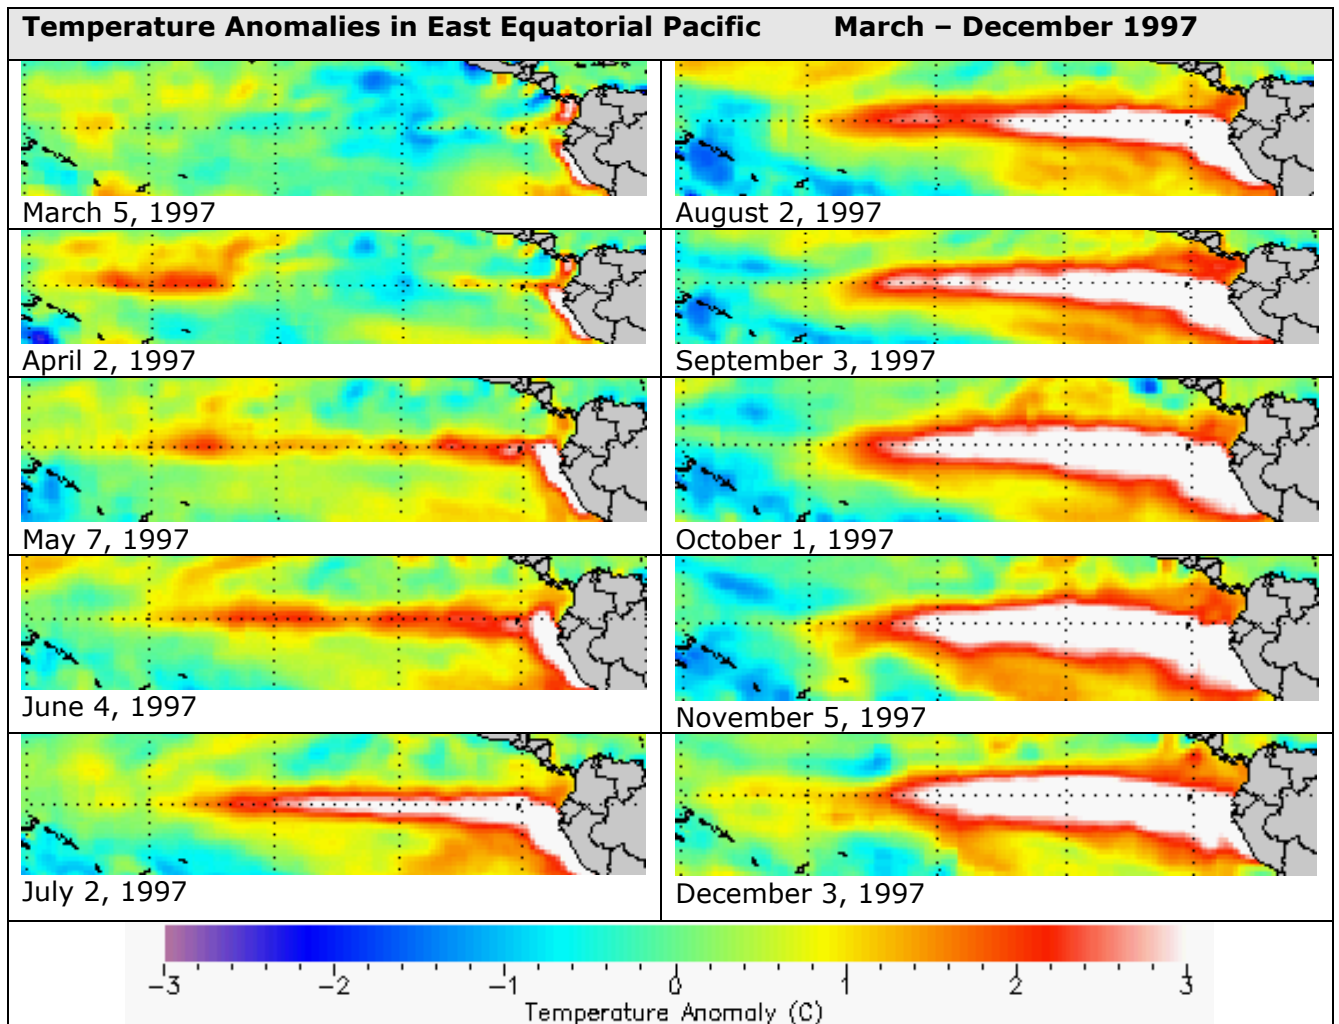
Temperature Anomalies in East Equatorial Pacific March – December 1997

March 5, 1997

August 2, 1997

April 2, 1997

September 3, 1997

May 7, 1997

October 1, 1997

June 4, 1997

November 5, 1997

July 2, 1997

December 3, 1997

−3 −2 −1 0 1 2 3

Temperature Anomaly (C)